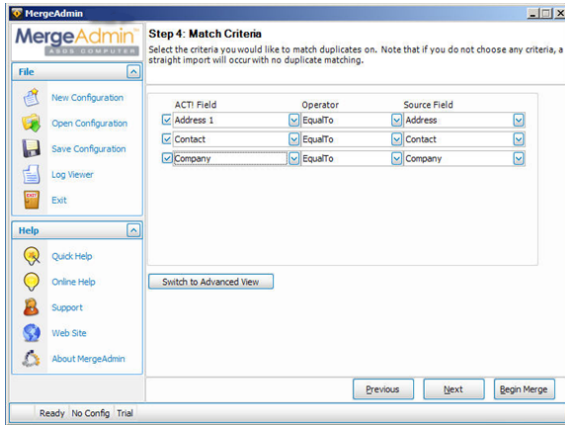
MergeAdmin

MergeAdmin
ABDS COMPUTER

File

New Configuration

Open Configuration

Save Configuration

Log Viewer

Exit

Help

Quick Help

Online Help

Support

Web Site

About MergeAdmin

Step 4: Match Criteria

Select the criteria you would like to match duplicates on. Note that if you do not choose any criteria, a straight import will occur with no duplicate matching.

| ACT! Field | Operator | Source Field |
|---|---|---|
| Address 1 | EqualTo | Address |
| Contact | EqualTo | Contact |
| Company | EqualTo | Company |

Switch to Advanced View

Previous

Next

Begin Merge

Ready No Config Trial